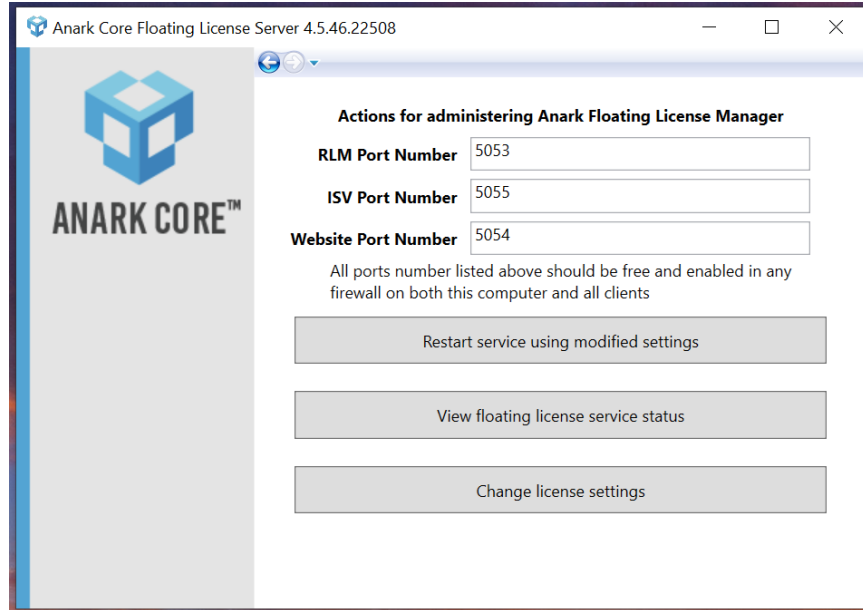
Anark Core Floating License Server 4.5.46.22508

ANARK CORE™

Actions for administering Anark Floating License Manager

RLM Port Number 5053

ISV Port Number 5055

Website Port Number 5054

All ports number listed above should be free and enabled in any firewall on both this computer and all clients

Restart service using modified settings

View floating license service status

Change license settings